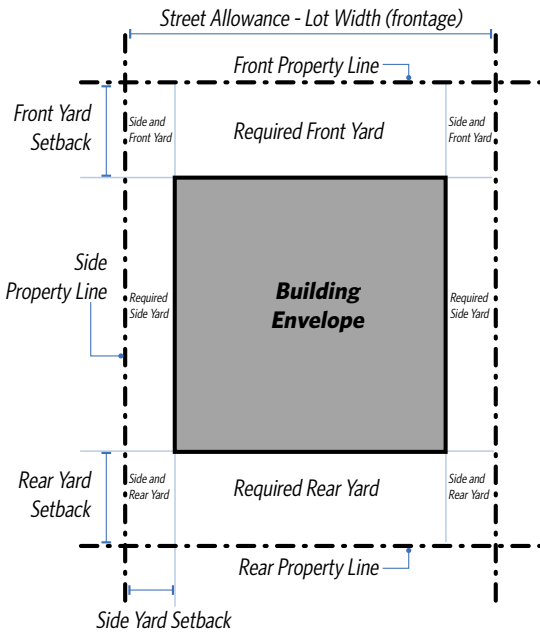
Street Allowance - Lot Width (frontage)

Front Property Line

Front Yard Setback

Side and Front Yard

Required Front Yard

Side and Front Yard

Side Property Line

Required Side Yard

Building Envelope

Required Side Yard

Rear Yard Setback

Side and Rear Yard

Required Rear Yard

Side and Rear Yard

Rear Property Line

Side Yard Setback